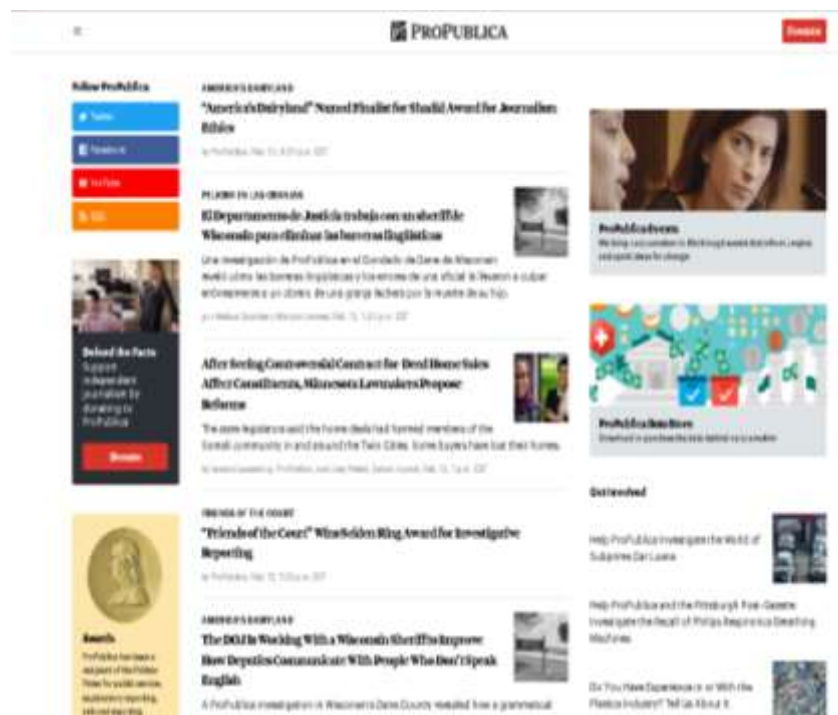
ProPublica

Donate

Follow ProPublica

Twitter

Facebook

YouTube

RSS

Defend the Facts

Support independent journalism by donating to ProPublica

Donate

Awards

ProPublica has been a recipient of the Pulitzer Prize for public service, explanatory reporting, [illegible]

AMERICA'S DAIRYLAND

"America's Dairyland" Named Finalist for Shadid Award for Journalism Ethics

by ProPublica, Mar. 15, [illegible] EDT

PELIGRO EN LAS GRANJAS

El Departamento de Justicia trabaja con un sheriff de Wisconsin para eliminar las barreras lingüísticas

Una investigación de ProPublica en el Condado de Dane de Wisconsin reveló cómo las barreras lingüísticas y los errores de una oficial la llevaron a culpar erróneamente a un obrero de una granja lechera por la muerte de su hijo.

by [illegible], Mar. 15, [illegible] EDT

After Seeing Controversial Contract for Deed Home Sales Affect Constituents, Minnesota Lawmakers Propose Reforms

The state legislators said the home deals had harmed members of the Somali community in and around the Twin Cities. Some buyers have lost their homes.

by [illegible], Mar. 15, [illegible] EDT

FRIENDS OF THE COURT

"Friends of the Court" Wins Selden Ring Award for Investigative Reporting

by ProPublica, Mar. 15, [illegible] EDT

AMERICA'S DAIRYLAND

The DOJ Is Working With a Wisconsin Sheriff to Improve How Deputies Communicate With People Who Don't Speak English

A ProPublica investigation in Wisconsin's Dane County revealed how a grammatical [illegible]

ProPublica Events

We bring our journalism to life through events that inform, inspire and spark ideas for change.

ProPublica Data Store

Download or purchase the data behind our journalism.

Get Involved

Help ProPublica Investigate the World of Subprime Car Loans

Help ProPublica and the Pittsburgh Post-Gazette Investigate the Recall of Philips Respironics Breathing Machines

Do You Have Experience in or With the Plastics Industry? Tell Us About It.